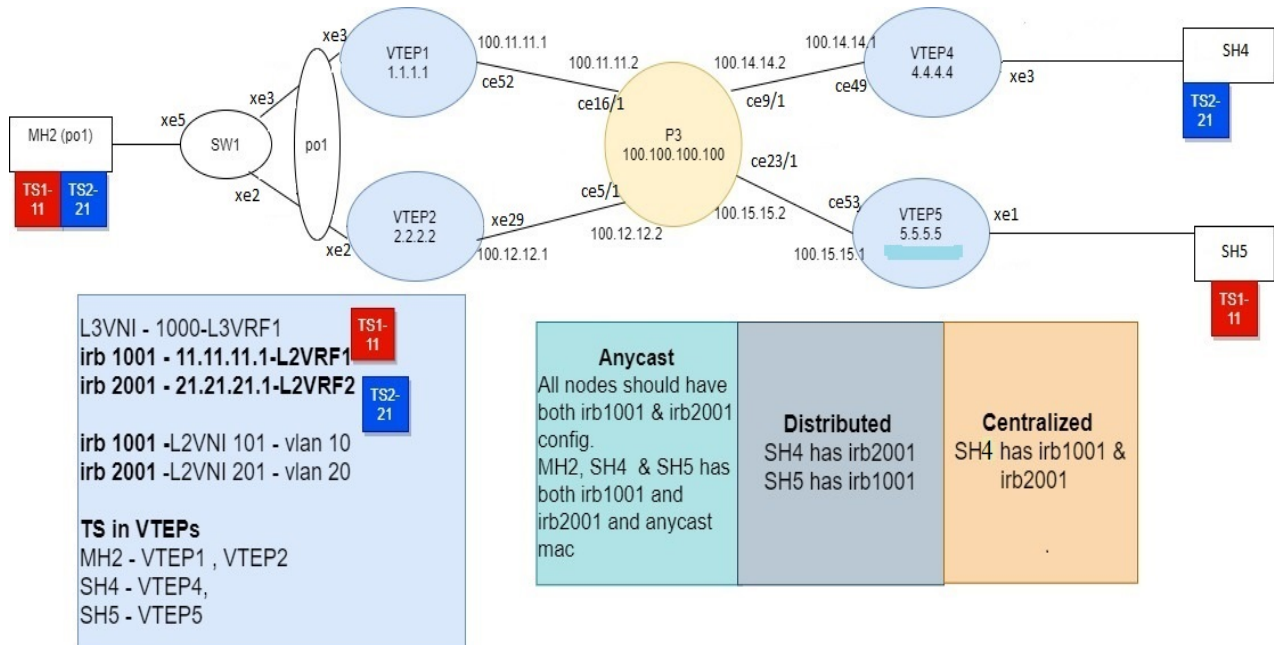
MH2 (po1)

TS1-11

TS2-21

xe5

SW1

xe3

xe2

po1

xe3

xe2

VTEP1
1.1.1.1

100.11.11.1

ce52

VTEP2
2.2.2.2

xe29

100.12.12.1

100.11.11.2

ce16/1

P3
100.100.100.100

ce5/1

100.12.12.2

100.14.14.2

ce9/1

ce23/1

100.15.15.2

100.14.14.1

ce49

VTEP4
4.4.4.4

xe3

SH4

TS2-21

ce53

VTEP5
5.5.5.5

100.15.15.1

xe1

SH5

TS1-11

L3VNI - 1000-L3VRF1
**irb 1001 - 11.11.11.1-L2VRF1** TS1-11
**irb 2001 - 21.21.21.1-L2VRF2** TS2-21

**irb 1001** -L2VNI 101 - vlan 10
**irb 2001** -L2VNI 201 - vlan 20

**TS in VTEPs**
MH2 - VTEP1 , VTEP2
SH4 - VTEP4,
SH5 - VTEP5

**Anycast**
All nodes should have both irb1001 & irb2001 config.
MH2, SH4 & SH5 has both irb1001 and irb2001 and anycast mac

**Distributed**
SH4 has irb2001
SH5 has irb1001

**Centralized**
SH4 has irb1001 & irb2001